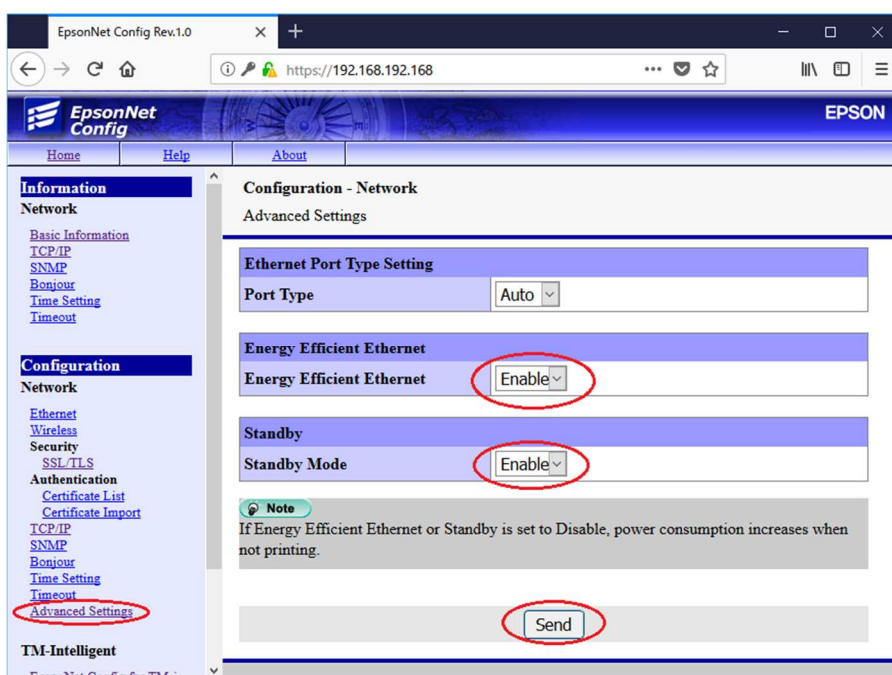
EpsonNet Config Rev.1.0

https://192.168.192.168

EpsonNet Config

EPSON

Home Help About

Information
Network
Basic Information
TCP/IP
SNMP
Bonjour
Time Setting
Timeout

Configuration
Network
Ethernet
Wireless
Security
SSL/TLS
Authentication
Certificate List
Certificate Import
TCP/IP
SNMP
Bonjour
Time Setting
Timeout
Advanced Settings

TM-Intelligent

Configuration - Network
Advanced Settings

| Ethernet Port Type Setting | |
|---|---|
| Port Type | Auto |

| Energy Efficient Ethernet | |
|---|---|
| Energy Efficient Ethernet | Enable |

| Standby | |
|---|---|
| Standby Mode | Enable |

Note
If Energy Efficient Ethernet or Standby is set to Disable, power consumption increases when not printing.

Send